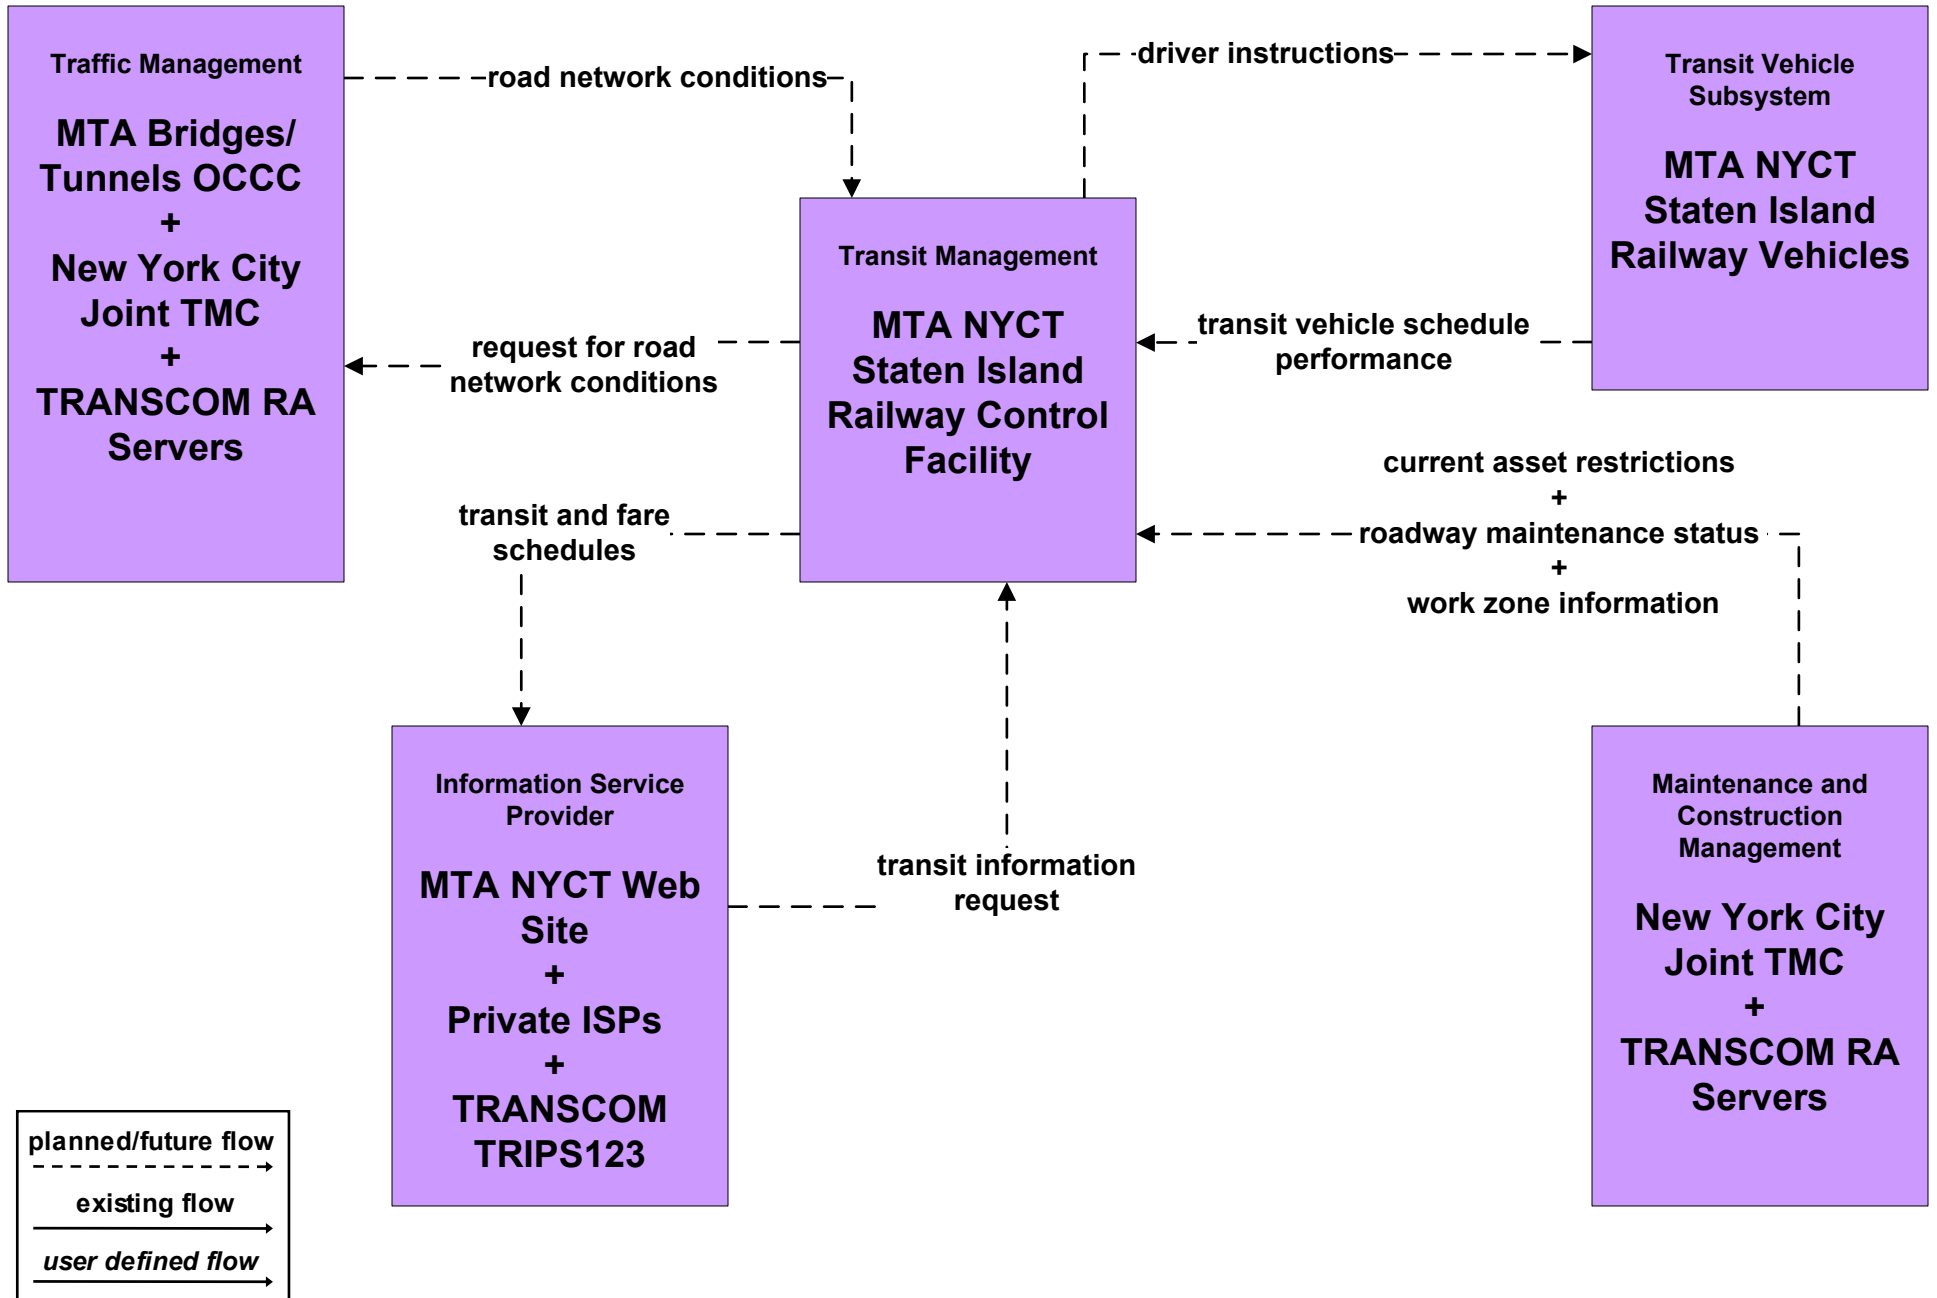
Traffic Management

MTA Bridges/ Tunnels OCCC
+
New York City Joint TMC
+
TRANSCOM RA Servers

road network conditions

driver instructions

Transit Vehicle Subsystem

MTA NYCT Staten Island Railway Vehicles

Transit Management

MTA NYCT Staten Island Railway Control Facility

request for road network conditions

transit vehicle schedule performance

current asset restrictions
+
roadway maintenance status
+
work zone information

transit and fare schedules

Information Service Provider

MTA NYCT Web Site
+
Private ISPs
+
TRANSCOM TRIPS123

transit information request

Maintenance and Construction Management

New York City Joint TMC
+
TRANSCOM RA Servers

planned/future flow

existing flow

user defined flow